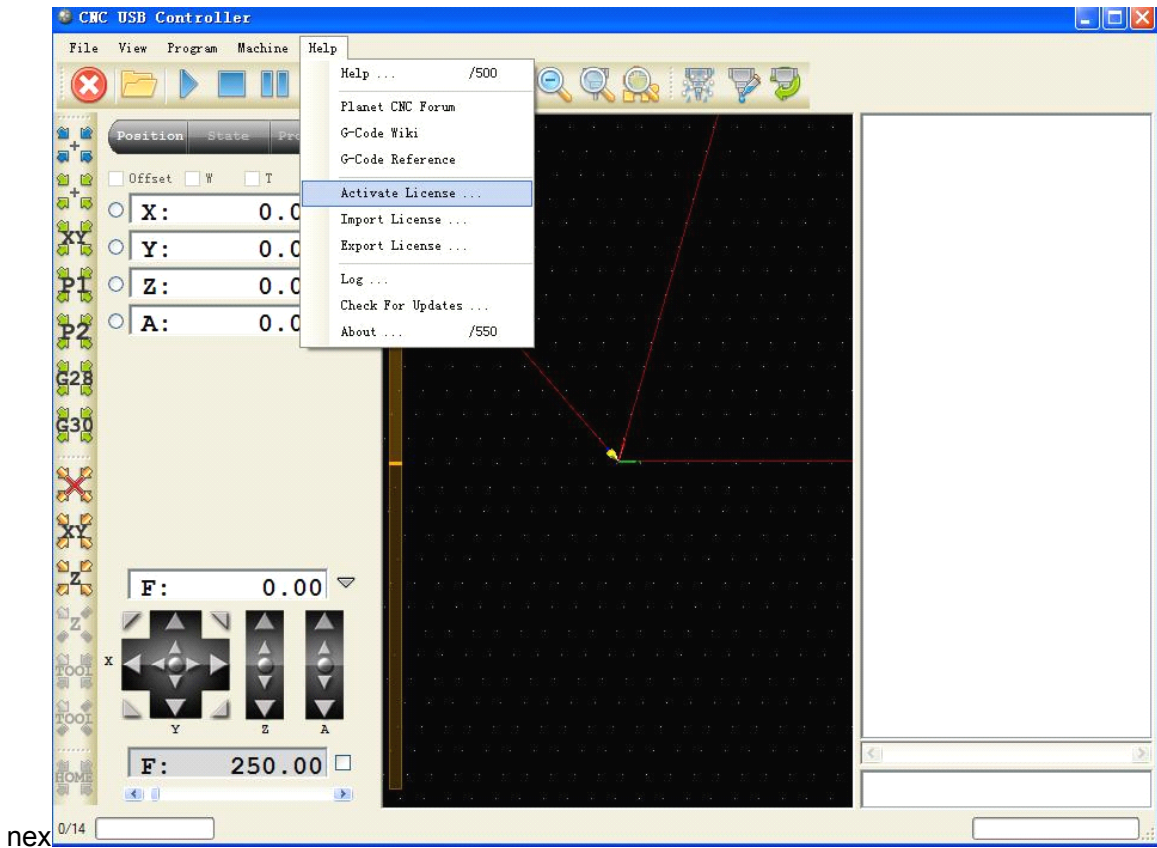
CNC USB Controller

File View Program Machine Help

Help ... /500
Planet CNC Forum
G-Code Wiki
G-Code Reference
Activate License ...
Import License ...
Export License ...
Log ...
Check For Updates ...
About ... /550

Position State Pr

Offset W T

X: 0.0
Y: 0.0
Z: 0.0
A: 0.0

XY
P1
P2
G28
G30
XY
Z
Z
TOOL
TOOL
HOME

F: 0.00

X
Y Z A

F: 250.00

nex 0/14